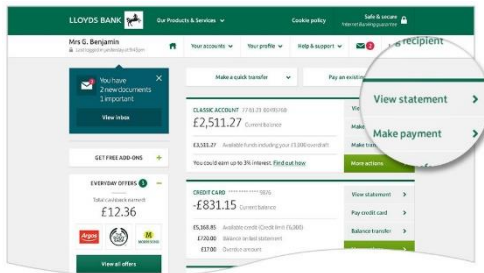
LLOYDS BANK

Our Products & Services

Cookie policy

Safe & secure
Internet Banking guarantee

Mrs G. Benjamin
Last logged in yesterday at 9:45pm

Your accounts

Your profile

Help & support

2

Log off

recipient

You have
2 new documents
1 important

View inbox

Make a quick transfer

Pay an existing

CLASSIC ACCOUNT 77-55-22 12345678

£2,511.27 Current balance

£3,511.27 Available funds including your £1,000 overdraft

You could earn up to 3% interest. Find out how

View statement

Make payment

View statement

Make

Trans

More actions

GET FREE ADD-ONS

EVERYDAY OFFERS 3

Total cashback earned
£12.36

Argos

View all offers

CREDIT CARD ************ 5441

-£831.15 Current balance

£5,168.85 Available credit (Credit limit £6,000)

£770.00 Balance on last statement

£17.00 Overdue amount

View statement

Pay credit card

Balance transfer

More actions